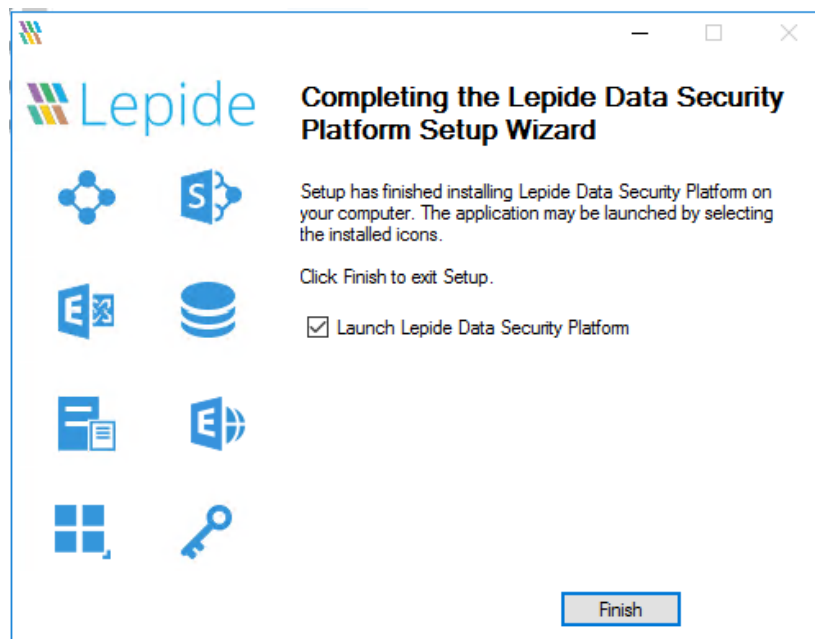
Lepide

Completing the Lepide Data Security Platform Setup Wizard

Setup has finished installing Lepide Data Security Platform on your computer. The application may be launched by selecting the installed icons.

Click Finish to exit Setup.

Launch Lepide Data Security Platform

Finish